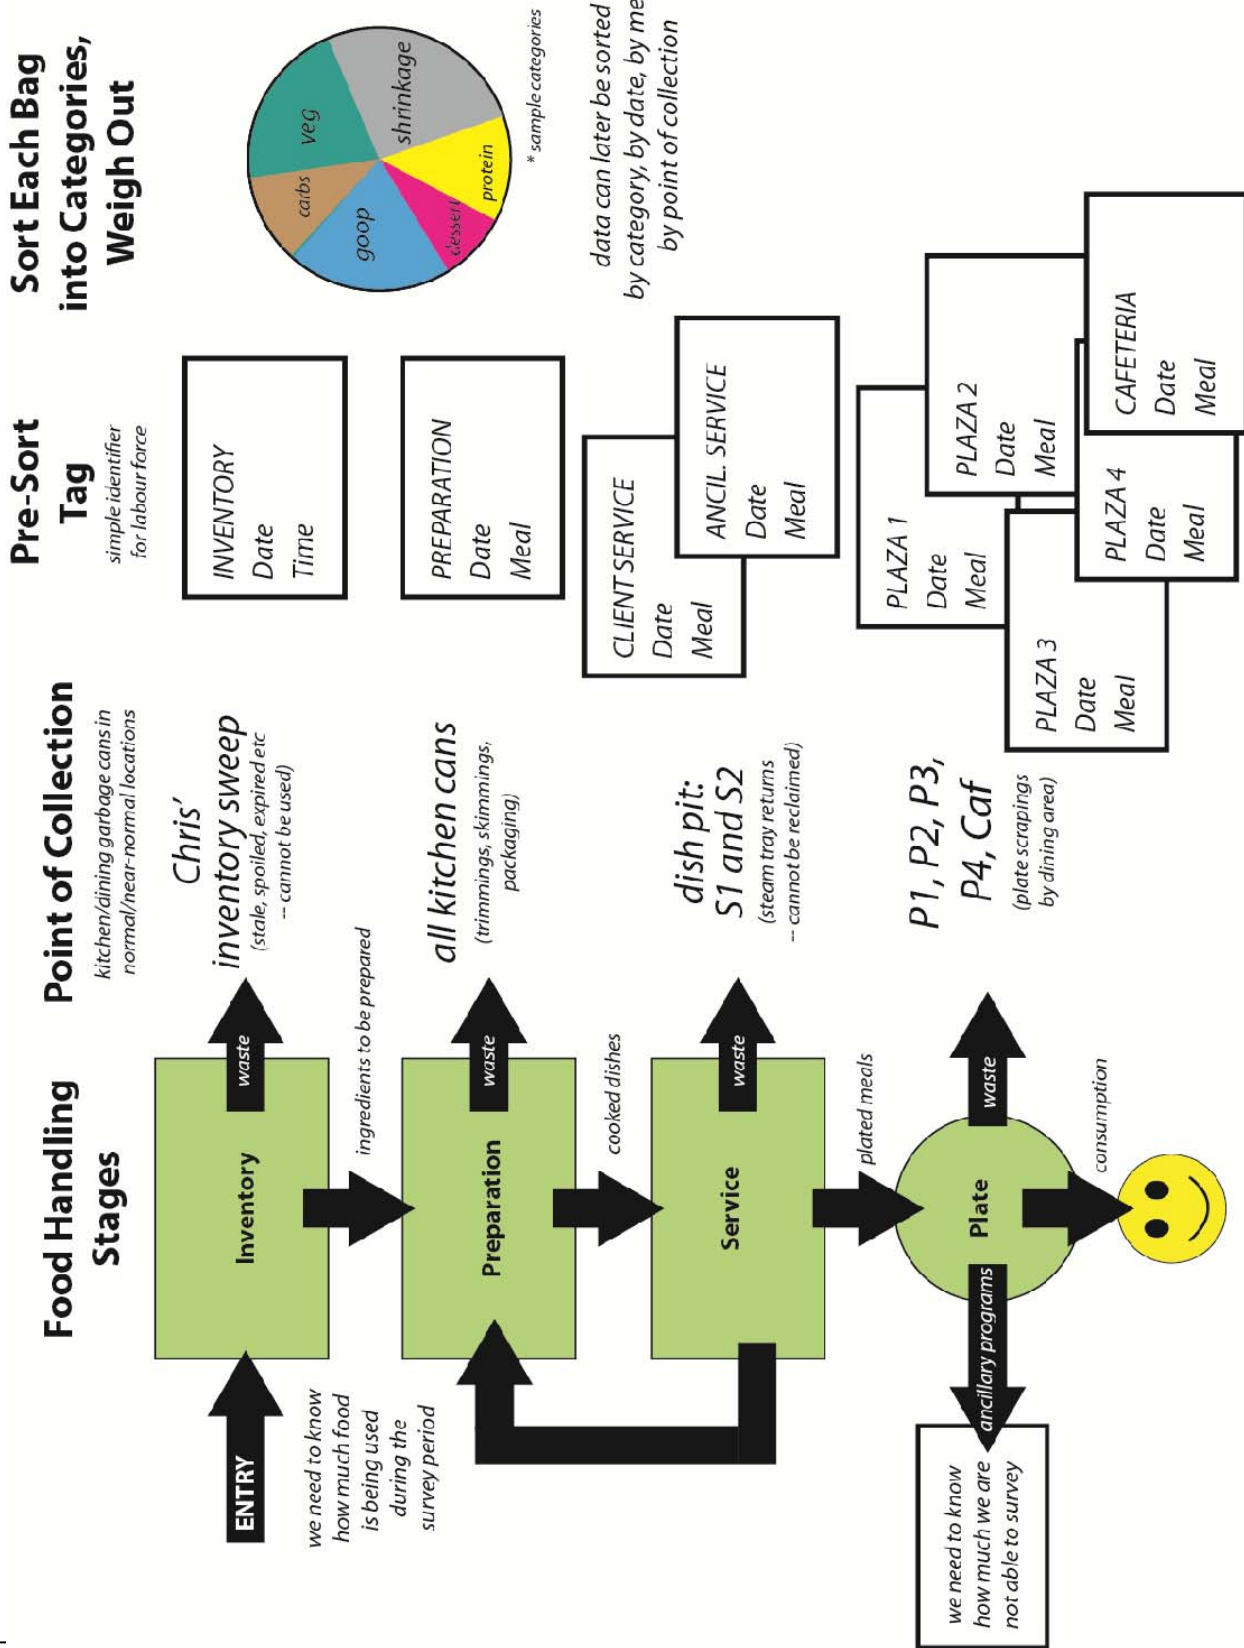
Food Handling Stages

ENTRY

we need to know how much food is being used during the survey period

Inventory

waste

ingredients to be prepared

Preparation

waste

cooked dishes

Service

waste

plated meals

Plate

waste

consumption

ancillary programs

we need to know how much we are not able to survey

Point of Collection

kitchen/dining garbage cans in normal/near-normal locations

Chris' inventory sweep
(stale, spoiled, expired etc -- cannot be used)

all kitchen cans
(trimmings, skimmings, packaging)

dish pit: S1 and S2
(steam tray returns -- cannot be reclaimed)

P1, P2, P3, P4, Caf
(plate scrapings by dining area)

Pre-Sort Tag

simple identifier for labour force

INVENTORY
Date
Time

PREPARATION
Date
Meal

CLIENT SERVICE
Date
Meal

ANCIL. SERVICE
Date
Meal

PLAZA 1
Date
Meal

PLAZA 3
Date
Meal

PLAZA 2
Date
Meal

PLAZA 4
Date
Meal

CAFETERIA
Date
Meal

Sort Each Bag into Categories, Weigh Out

veg
shrinkage
carbs
goop
dessert
protein

* sample categories

data can later be sorted by category, by date, by me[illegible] by point of collection